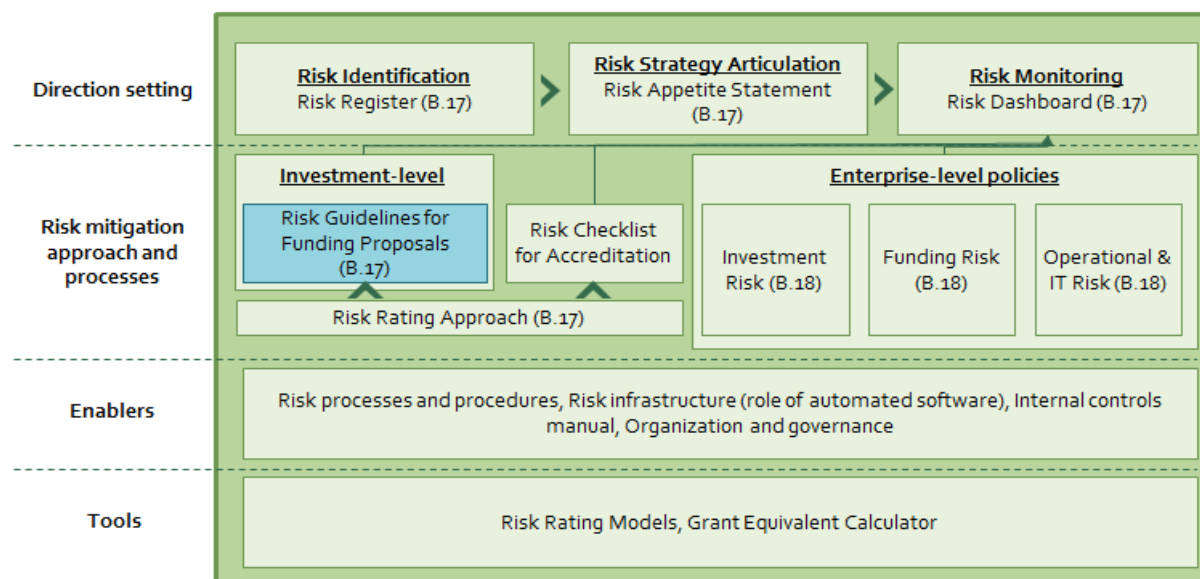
Direction setting

Risk Identification
Risk Register (B.17)

Risk Strategy Articulation
Risk Appetite Statement (B.17)

Risk Monitoring
Risk Dashboard (B.17)

Risk mitigation approach and processes

Investment-level

Risk Guidelines for Funding Proposals (B.17)

Risk Checklist for Accreditation

Risk Rating Approach (B.17)

Enterprise-level policies

Investment Risk (B.18)

Funding Risk (B.18)

Operational & IT Risk (B.18)

Enablers

Risk processes and procedures, Risk infrastructure (role of automated software), Internal controls manual, Organization and governance

Tools

Risk Rating Models, Grant Equivalent Calculator